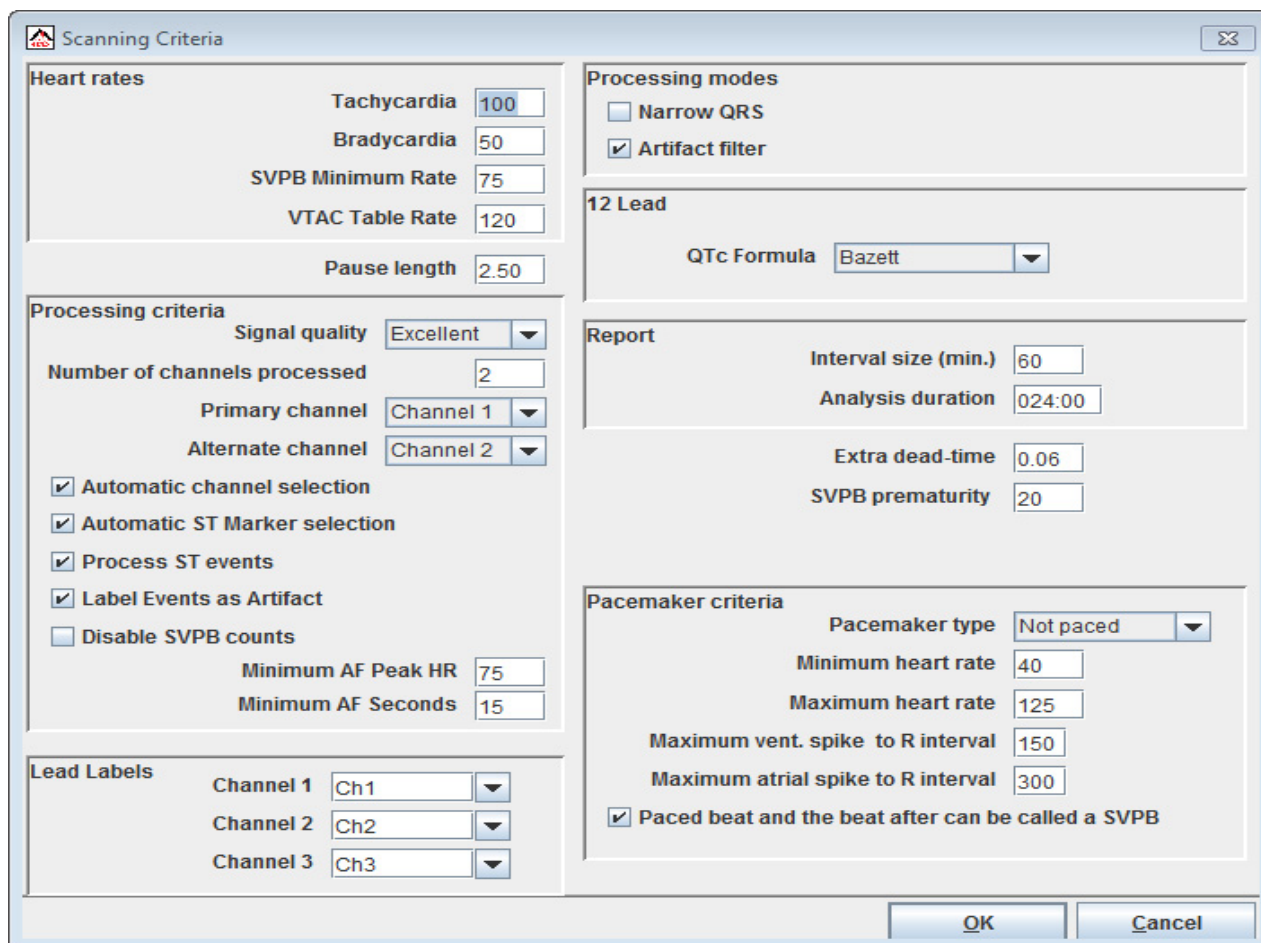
Scanning Criteria

Heart rates
Tachycardia 100
Bradycardia 50
SVPB Minimum Rate 75
VTAC Table Rate 120

Pause length 2.50

Processing criteria
Signal quality Excellent
Number of channels processed 2
Primary channel Channel 1
Alternate channel Channel 2
Automatic channel selection
Automatic ST Marker selection
Process ST events
Label Events as Artifact
Disable SVPB counts
Minimum AF Peak HR 75
Minimum AF Seconds 15

Lead Labels
Channel 1 Ch1
Channel 2 Ch2
Channel 3 Ch3

Processing modes
Narrow QRS
Artifact filter

12 Lead
QTc Formula Bazett

Report
Interval size (min.) 60
Analysis duration 024:00

Extra dead-time 0.06
SVPB prematurity 20

Pacemaker criteria
Pacemaker type Not paced
Minimum heart rate 40
Maximum heart rate 125
Maximum vent. spike to R interval 150
Maximum atrial spike to R interval 300
Paced beat and the beat after can be called a SVPB

OK Cancel